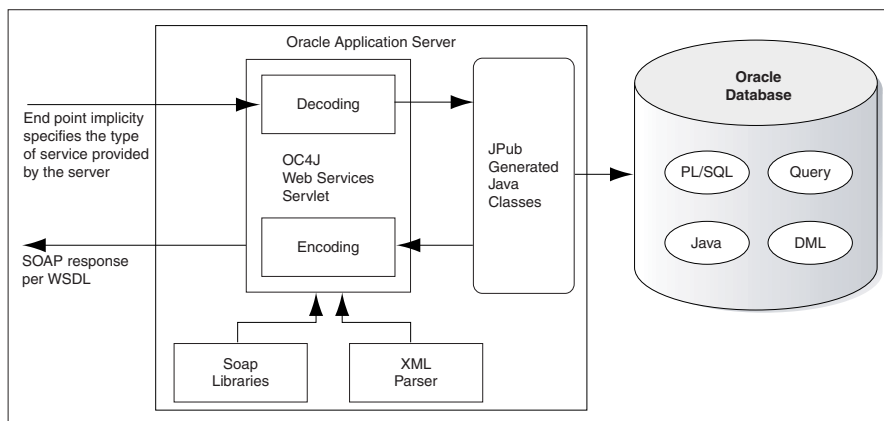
Oracle Application Server

End point implicity specifies the type of service provided by the server

Decoding

OC4J Web Services Servlet

Encoding

JPub Generated Java Classes

SOAP response per WSDL

Soap Libraries

XML Parser

Oracle Database

PL/SQL

Query

Java

DML